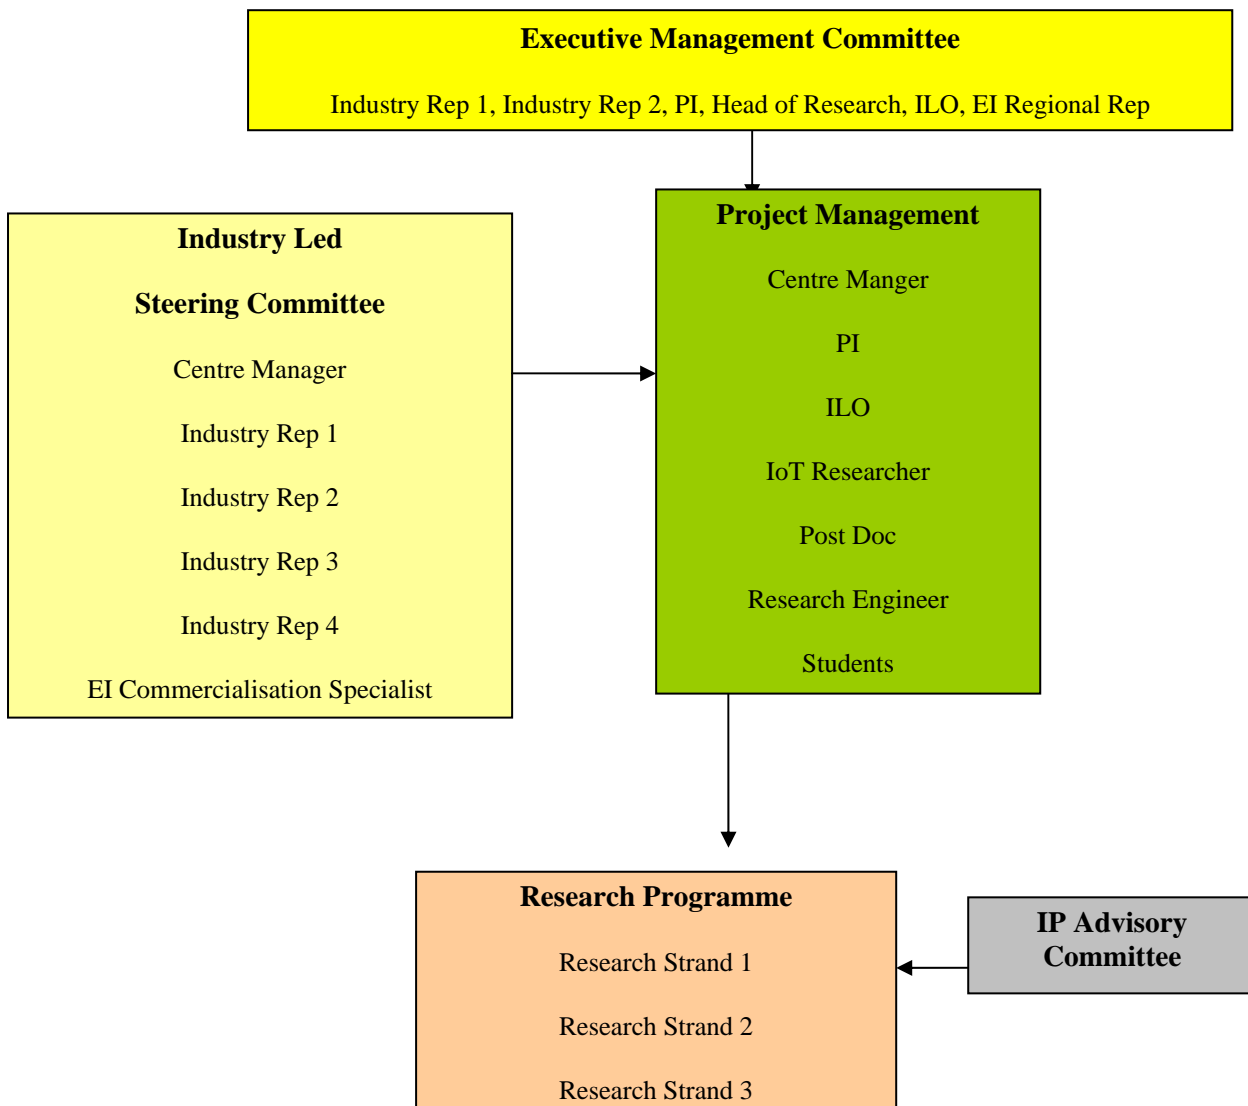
Executive Management Committee

Industry Rep 1, Industry Rep 2, PI, Head of Research, ILO, EI Regional Rep

Industry Led

Steering Committee

Centre Manager

Industry Rep 1

Industry Rep 2

Industry Rep 3

Industry Rep 4

EI Commercialisation Specialist

Project Management

Centre Manger

PI

ILO

IoT Researcher

Post Doc

Research Engineer

Students

Research Programme

Research Strand 1

Research Strand 2

Research Strand 3

IP Advisory Committee